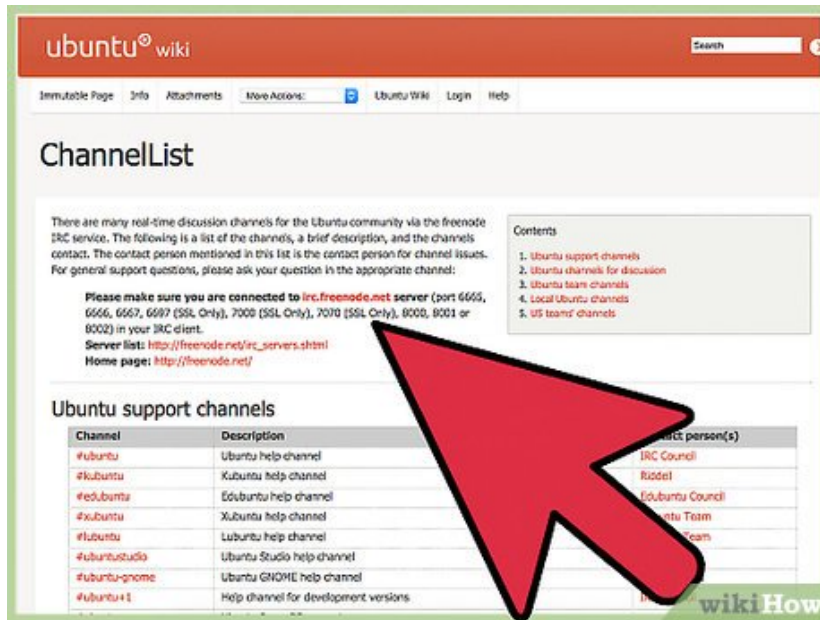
ubuntu® wiki

Search

Immutable Page Info Attachments More Actions: Ubuntu Wiki Login Help

ChannelList

There are many real-time discussion channels for the Ubuntu community via the freenode IRC service. The following is a list of the channels, a brief description, and the channels contact. The contact person mentioned in this list is the contact person for channel issues. For general support questions, please ask your question in the appropriate channel:

Please make sure you are connected to irc.freenode.net server (port 6665, 6666, 6667, 6697 (SSL Only), 7000 (SSL Only), 7070 (SSL Only), 8000, 8001 or 8002) in your IRC client.
Server list: http://freenode.net/irc_servers.shtml
Home page: http://freenode.net/

Contents

1. Ubuntu support channels
2. Ubuntu channels for discussion
3. Ubuntu team channels
4. Local Ubuntu channels
5. US teams' channels

Ubuntu support channels

| Channel | Description | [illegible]act person(s) |
|---|---|---|
| #ubuntu | Ubuntu help channel | IRC Council |
| #kubuntu | Kubuntu help channel | Riddell |
| #edubuntu | Edubuntu help channel | Edubuntu Council |
| #xubuntu | Xubuntu help channel | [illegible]buntu Team |
| #lubuntu | Lubuntu help channel | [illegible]Team |
| #ubuntustudio | Ubuntu Studio help channel | |
| #ubuntu-gnome | Ubuntu GNOME help channel | |
| #ubuntu+1 | Help channel for development versions | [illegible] |

wikiHow